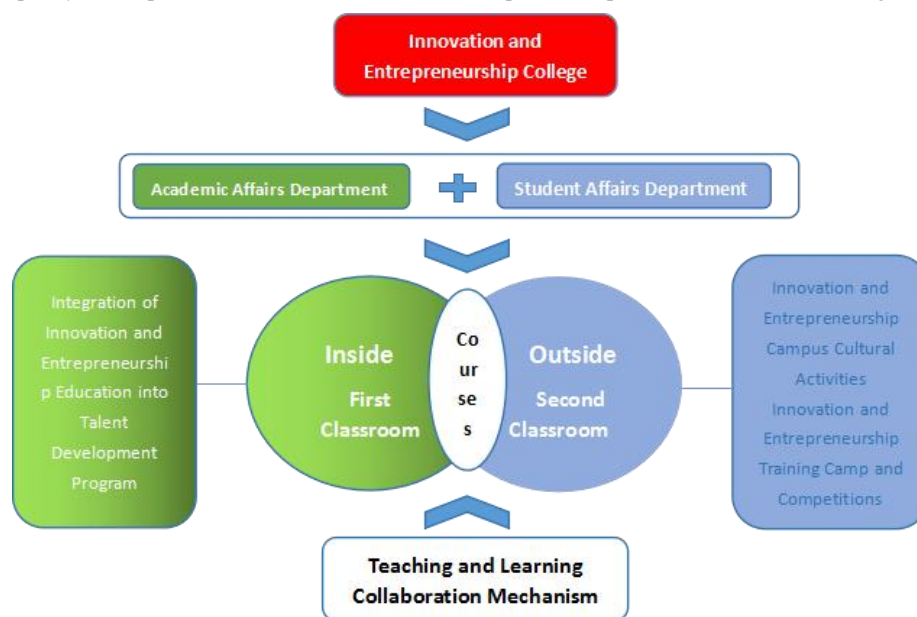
Innovation and Entrepreneurship College

Academic Affairs Department

Student Affairs Department

Integration of Innovation and Entrepreneurship Education into Talent Development Program

Inside

First Classroom

Courses

Outside

Second Classroom

Innovation and Entrepreneurship Campus Cultural Activities Innovation and Entrepreneurship Training Camp and Competitions

Teaching and Learning Collaboration Mechanism